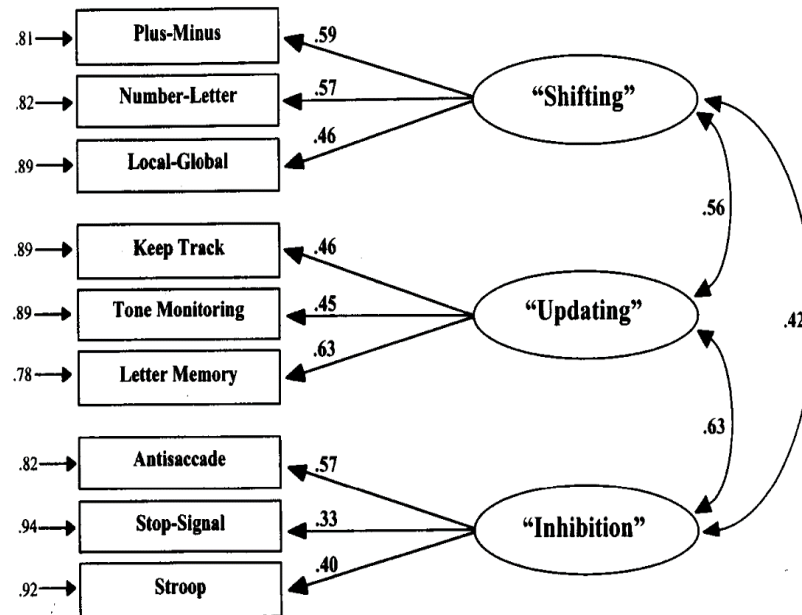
.81 Plus-Minus .59
.82 Number-Letter .57
.89 Local-Global .46
"Shifting"
.56
.89 Keep Track .46
.89 Tone Monitoring .45
.78 Letter Memory .63
"Updating"
.42
.63
.82 Antisaccade .57
.94 Stop-Signal .33
.92 Stroop .40
"Inhibition"